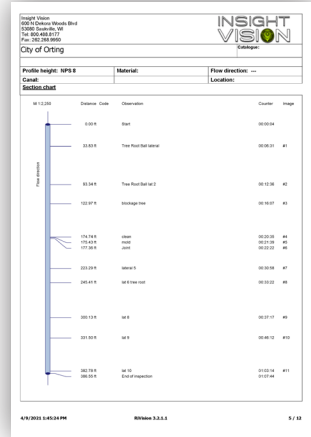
Insight Vision
600 N Dekora Woods Blvd
53080 Saukville, WI
Tel: 800.488.8177
Fax: 262.268.9950

INSIGHT VISION

City of Orting

Catalogue:

| Profile height: NPS 8 | Material: | Flow direction: --- |
|---|---|---|
| Canal: | | Location: |

Section chart

| M 1:250 | Distance | Code | Observation | Counter | Image |
|---|---|---|---|---|---|
| | 0.00 ft | | Start | 00:00:04 | |
| | 33.83 ft | | Tree Root Ball lateral | 00:06:31 | #1 |
| | 83.54 ft | | Tree Root Ball lat 2 | 00:12:56 | #2 |
| | 132.97 ft | | blockage tree | 00:18:07 | #3 |
| | 174.74 ft | | clean | 00:20:35 | #4 |
| | 175.43 ft | | mold | 00:21:39 | #5 |
| | 177.38 ft | | Joint | 00:22:22 | #6 |
| | 223.29 ft | | lateral 5 | 00:30:59 | #7 |
| | 245.41 ft | | lat 6 tree root | 00:33:02 | #8 |
| | 300.13 ft | | lat 8 | 00:37:17 | #9 |
| | 331.93 ft | | lat 9 | 00:48:12 | #10 |
| | 382.78 ft | | lat 10 | 01:03:14 | #11 |
| | 386.55 ft | | End of inspection | 01:07:44 | |

Flow direction

4/8/2021 1:45:24 PM RIVision 3.2.1.1 5 / 12